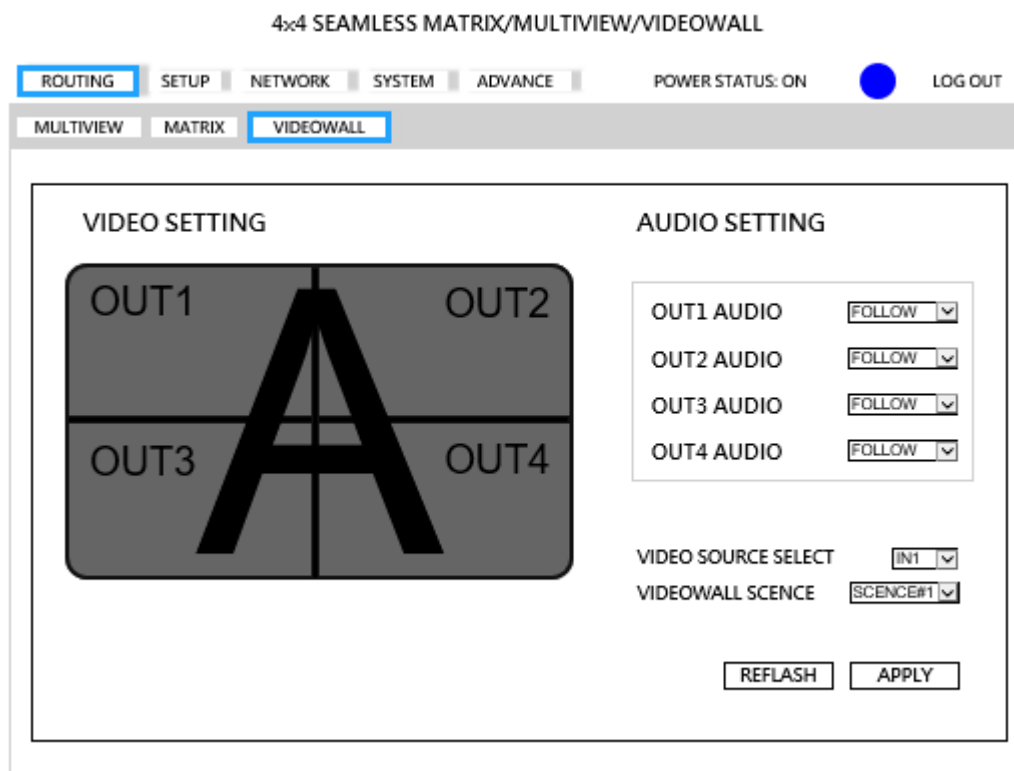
4x4 SEAMLESS MATRIX/MULTIVIEW/VIDEOWALL

ROUTING SETUP NETWORK SYSTEM ADVANCE POWER STATUS: ON LOG OUT

MULTIVIEW MATRIX VIDEOWALL

VIDEO SETTING

OUT1 OUT2

A

OUT3 OUT4

AUDIO SETTING

OUT1 AUDIO FOLLOW
OUT2 AUDIO FOLLOW
OUT3 AUDIO FOLLOW
OUT4 AUDIO FOLLOW

VIDEO SOURCE SELECT IN1
VIDEOWALL SCENCE SCENCE#1

REFLASH APPLY